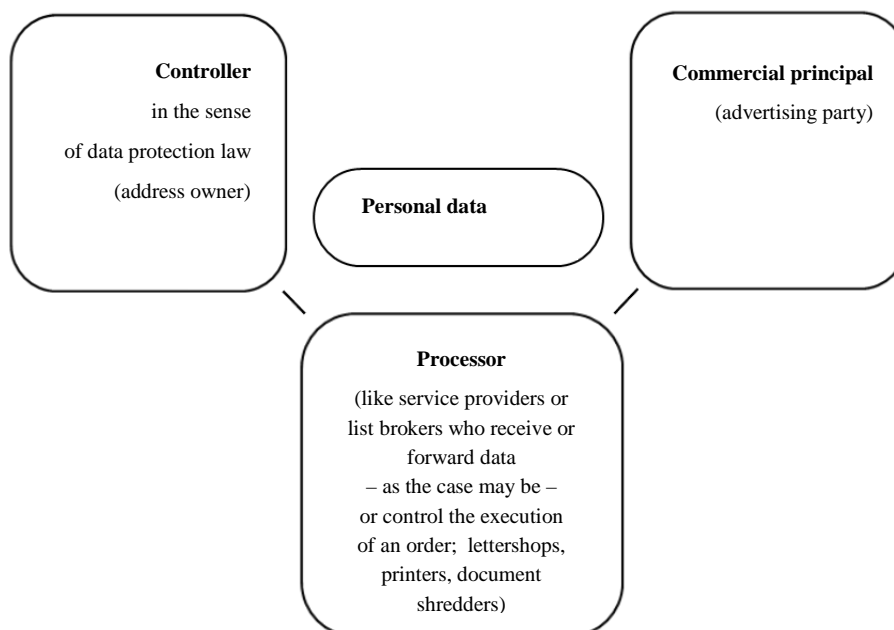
Controller
in the sense
of data protection law
(address owner)

Personal data

Commercial principal
(advertising party)

Processor
(like service providers or list brokers who receive or forward data – as the case may be – or control the execution of an order; lettershops, printers, document shredders)